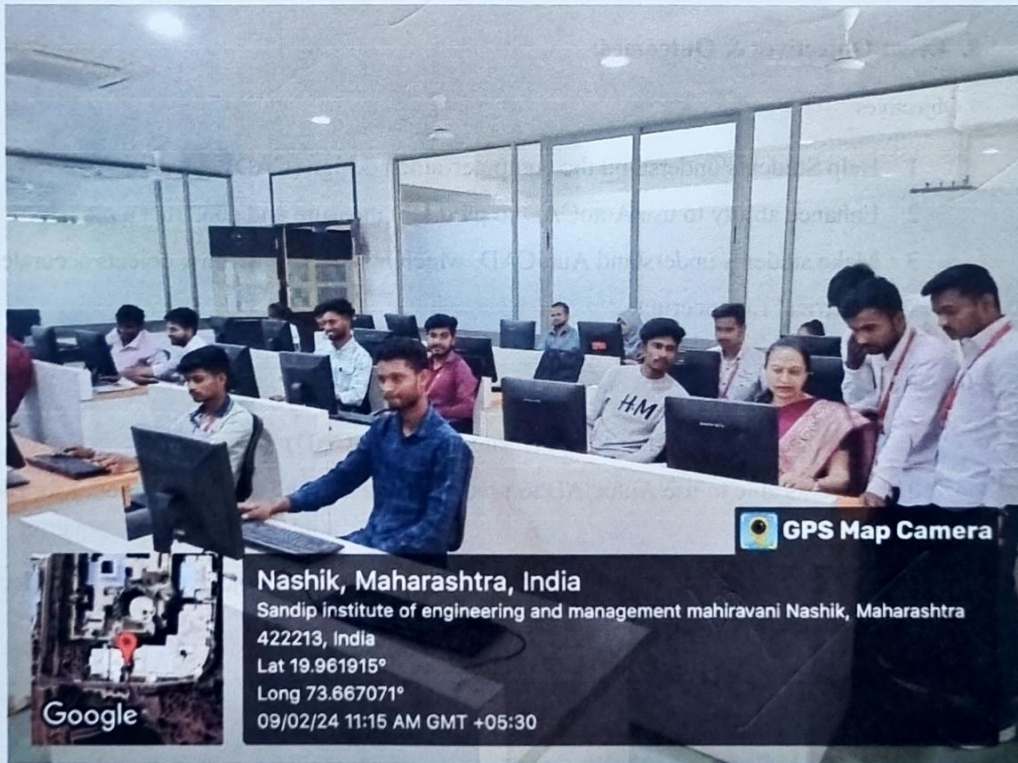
GPS Map Camera

Nashik, Maharashtra, India

Sandip institute of engineering and management mahiravani Nashik, Maharashtra 422213, India

Lat 19.961915°

Long 73.667071°

09/02/24 11:15 AM GMT +05:30

Google

HM